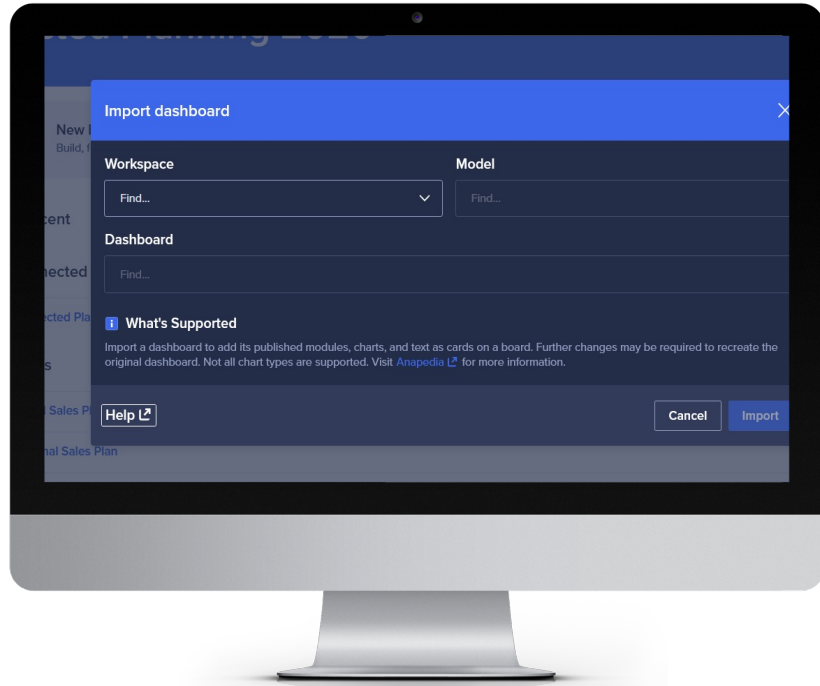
Import dashboard

Workspace

Find...

Model

Find...

Dashboard

Find...

What's Supported

Import a dashboard to add its published modules, charts, and text as cards on a board. Further changes may be required to recreate the original dashboard. Not all chart types are supported. Visit Anapedia for more information.

Help

Cancel

Import

New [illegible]
Build, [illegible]

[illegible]cent

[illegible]nected

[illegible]cted Pla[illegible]

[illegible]s

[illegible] Sales Pl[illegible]

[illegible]nal Sales Plan